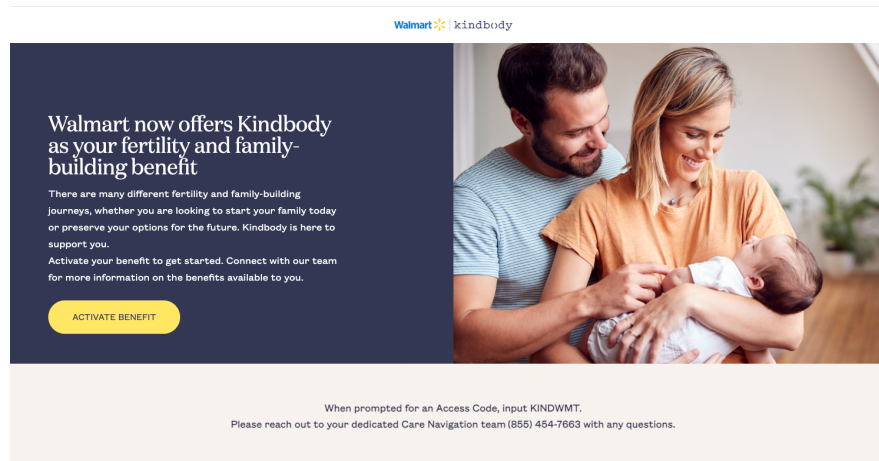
Walmart | kindbody

Walmart now offers Kindbody as your fertility and family-building benefit

There are many different fertility and family-building journeys, whether you are looking to start your family today or preserve your options for the future. Kindbody is here to support you.
Activate your benefit to get started. Connect with our team for more information on the benefits available to you.

ACTIVATE BENEFIT

When prompted for an Access Code, input KINDWMT.
Please reach out to your dedicated Care Navigation team (855) 454-7663 with any questions.